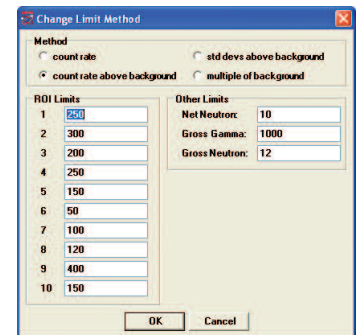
Change Limit Method

Method
count rate
std devs above background
count rate above background
multiple of background

ROI Limits
1 250
2 300
3 200
4 250
5 150
6 50
7 100
8 120
9 400
10 150

Other Limits
Net Neutron: 10
Gross Gamma: 1000
Gross Neutron: 12

OK
Cancel